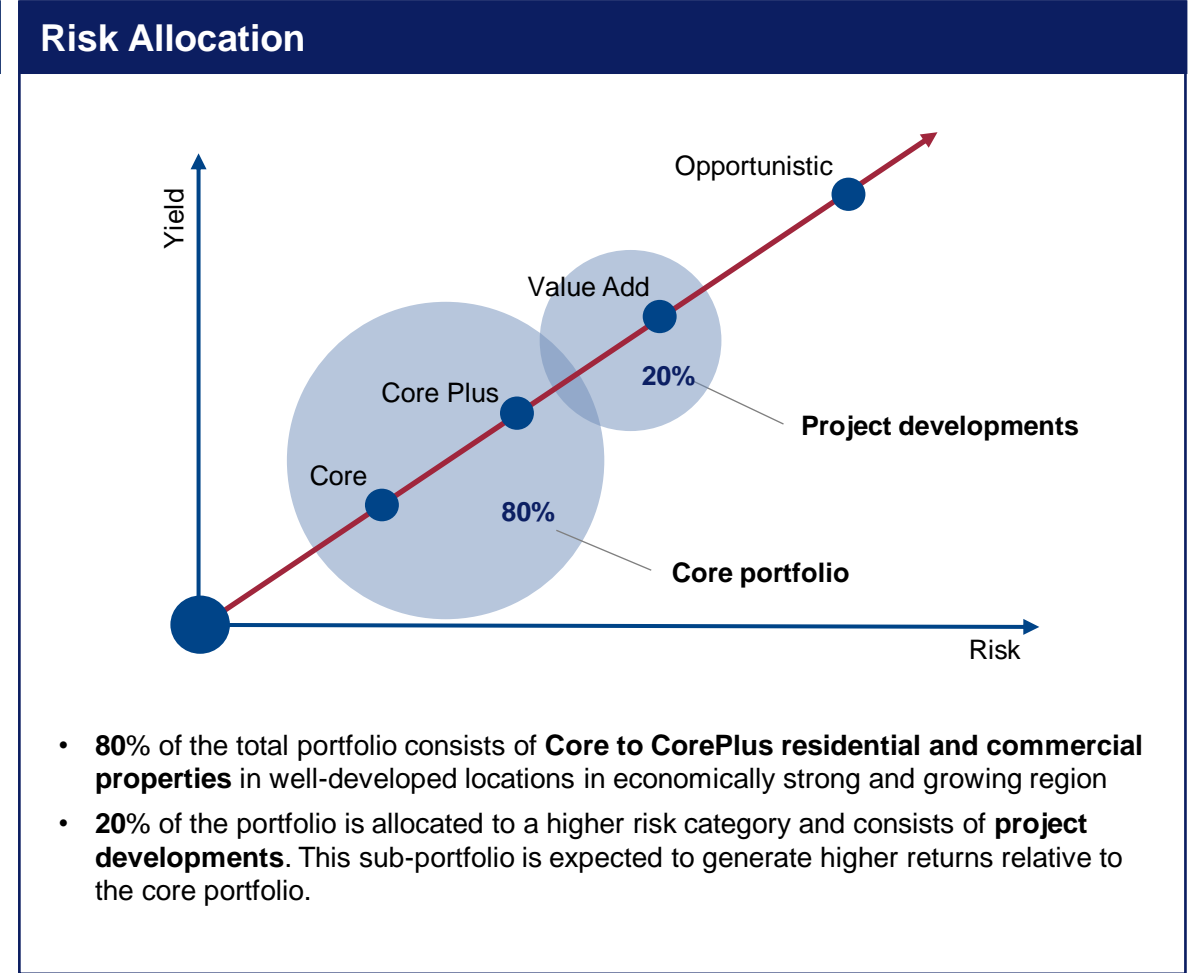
Risk Allocation

Yield

Opportunistic

Value Add

20%

Project developments

Core Plus

Core

80%

Core portfolio

Risk

• 80% of the total portfolio consists of Core to CorePlus residential and commercial properties in well-developed locations in economically strong and growing region

• 20% of the portfolio is allocated to a higher risk category and consists of project developments. This sub-portfolio is expected to generate higher returns relative to the core portfolio.